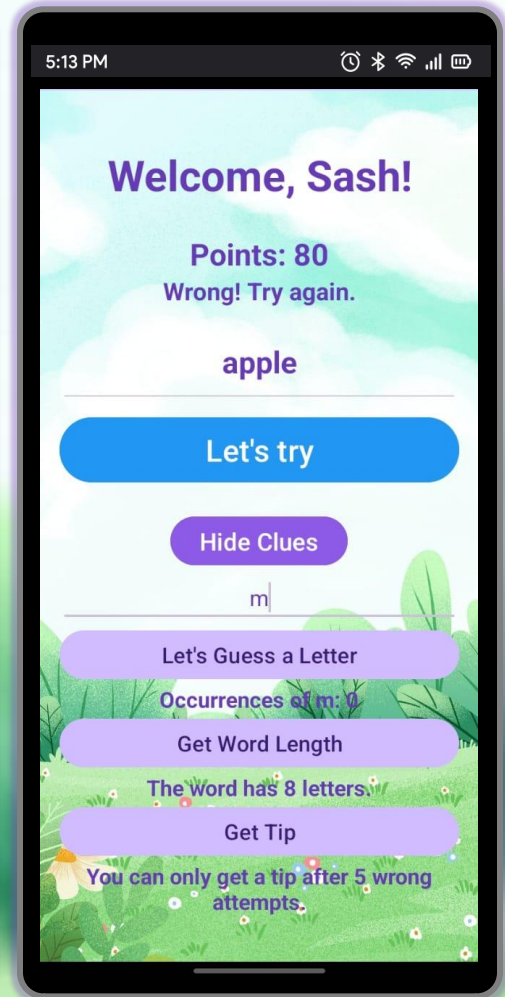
5:13 PM

Welcome, Sash!

Points: 80

Wrong! Try again.

apple

Let's try

Hide Clues

m

Let's Guess a Letter

Occurrences of m: 0

Get Word Length

The word has 8 letters.

Get Tip

You can only get a tip after 5 wrong attempts.